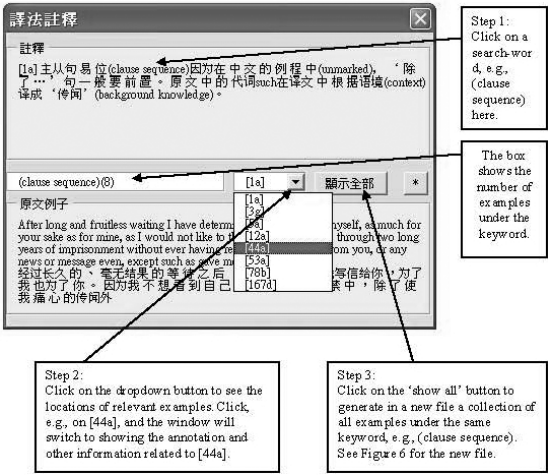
譯法註釋

註釋

[1a] 主从句易位(clause sequence)因为在中文的例程中(unmarked)，'除了…'句一般要前置。原文中的代词such在译文中根据语境(context)译成'传闻'(background knowledge)。

Step 1: Click on a search-word, e.g., (clause sequence) here.

(clause sequence)(8)

[1a]

顯示全部

*

The box shows the number of examples under the keyword.

原文例子

After long and fruitless waiting I have determ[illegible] myself, as much for your sake as for mine, as I would not like to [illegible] through two long years of imprisonment without ever having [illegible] from you, or any news or message even, except such as gave m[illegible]

经过长久的、毫无结果的等待之后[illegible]写信给你，为了我也为了你。因为我不想看到自己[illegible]中，除了使我痛心的传闻外

[1a]
[3g]
[8a]
[12a]
[44a]
[53a]
[78b]
[167d]

Step 2:
Click on the dropdown button to see the locations of relevant examples. Click, e.g., on [44a], and the window will switch to showing the annotation and other information related to [44a].

Step 3:
Click on the 'show all' button to generate in a new file a collection of all examples under the same keyword, e.g., (clause sequence). See Figure 6 for the new file.